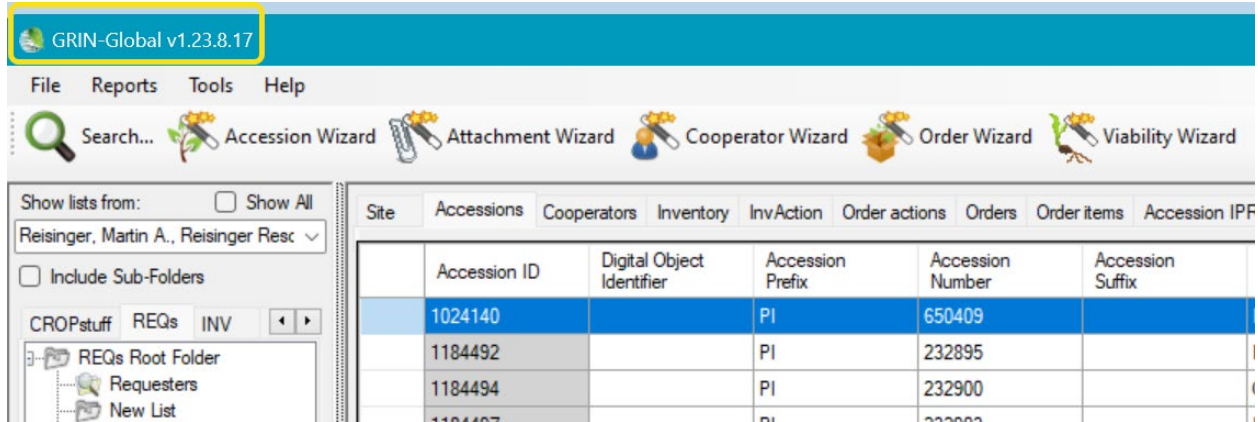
GRIN-Global v1.23.8.17

File Reports Tools Help

Search... Accession Wizard Attachment Wizard Cooperator Wizard Order Wizard Viability Wizard

Show lists from: Show All

Reisinger, Martin A., Reisinger Resc

Include Sub-Folders

CROPstuff REQs INV

REQs Root Folder
Requesters
New List

Site | Accessions | Cooperators | Inventory | InvAction | Order actions | Orders | Order items | Accession IPF

| | Accession ID | Digital Object Identifier | Accession Prefix | Accession Number | Accession Suffix |
|---|---|---|---|---|---|
| | 1024140 | | PI | 650409 | |
| | 1184492 | | PI | 232895 | |
| | 1184494 | | PI | 232900 | |
| | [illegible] | | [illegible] | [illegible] | |